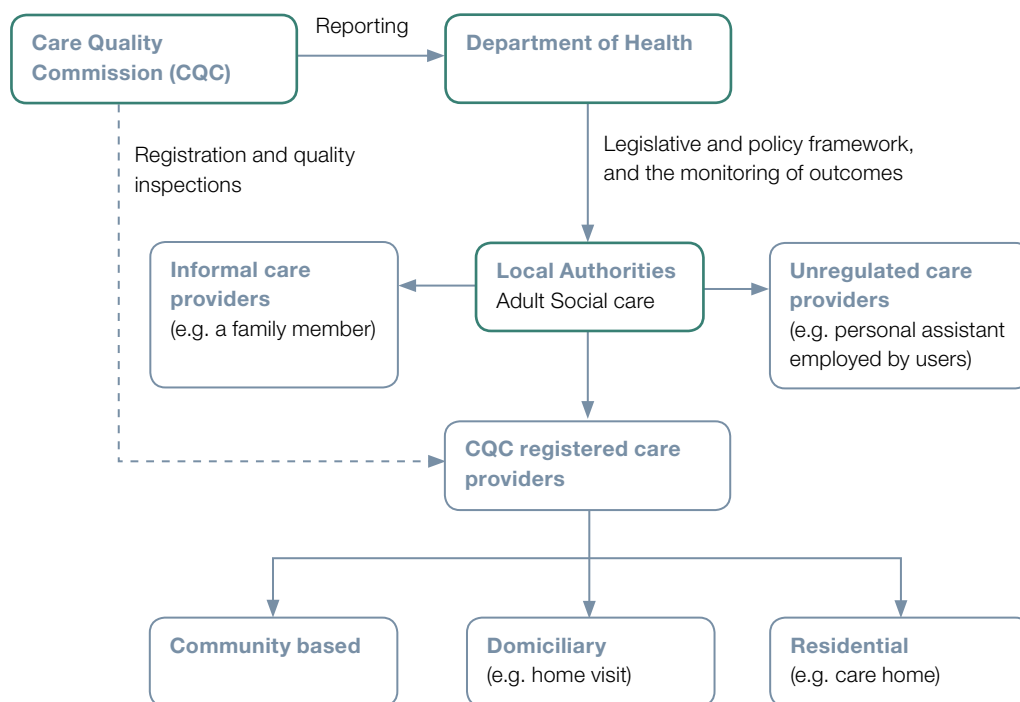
Care Quality Commission (CQC)

Reporting

Department of Health

Registration and quality inspections

Legislative and policy framework, and the monitoring of outcomes

Informal care providers
(e.g. a family member)

Local Authorities
Adult Social care

Unregulated care providers
(e.g. personal assistant employed by users)

CQC registered care providers

Community based

Domiciliary
(e.g. home visit)

Residential
(e.g. care home)